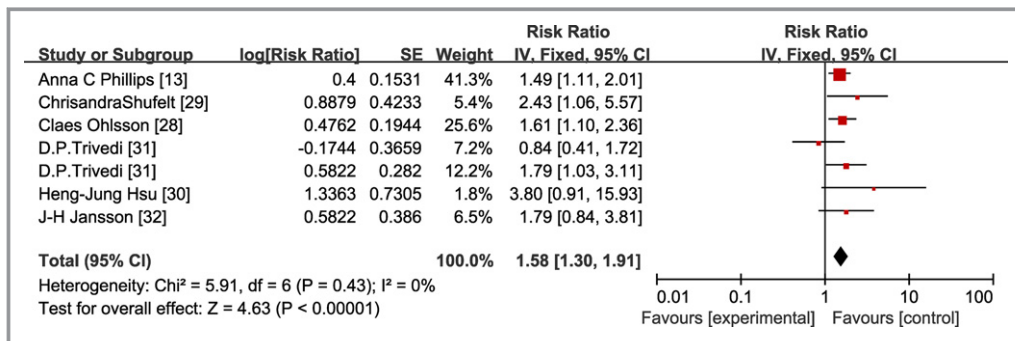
| Study or Subgroup | log[Risk Ratio] | SE | Weight | Risk Ratio IV, Fixed, 95% CI |
|---|---|---|---|---|
| Anna C Phillips [13] | 0.4 | 0.1531 | 41.3% | 1.49 [1.11, 2.01] |
| ChrisandraShufelt [29] | 0.8879 | 0.4233 | 5.4% | 2.43 [1.06, 5.57] |
| Claes Ohlsson [28] | 0.4762 | 0.1944 | 25.6% | 1.61 [1.10, 2.36] |
| D.P.Trivedi [31] | -0.1744 | 0.3659 | 7.2% | 0.84 [0.41, 1.72] |
| D.P.Trivedi [31] | 0.5822 | 0.282 | 12.2% | 1.79 [1.03, 3.11] |
| Heng-Jung Hsu [30] | 1.3363 | 0.7305 | 1.8% | 3.80 [0.91, 15.93] |
| J-H Jansson [32] | 0.5822 | 0.386 | 6.5% | 1.79 [0.84, 3.81] |
| **Total (95% CI)** | | | **100.0%** | **1.58 [1.30, 1.91]** |

Heterogeneity: Chi² = 5.91, df = 6 (P = 0.43); I² = 0%
Test for overall effect: Z = 4.63 (P < 0.00001)

Risk Ratio
IV, Fixed, 95% CI

0.01 0.1 1 10 100
Favours [experimental] Favours [control]